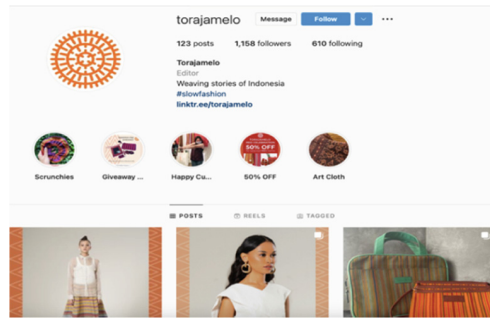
torajamelo

Message Follow

123 posts 1,158 followers 610 following

Torajamelo
Editor
Weaving stories of Indonesia
#slowfashion
linktr.ee/torajamelo

50% OFF

Scrunchies
Giveaway ...
Happy Cu...
50% OFF
Art Cloth

POSTS REELS TAGGED